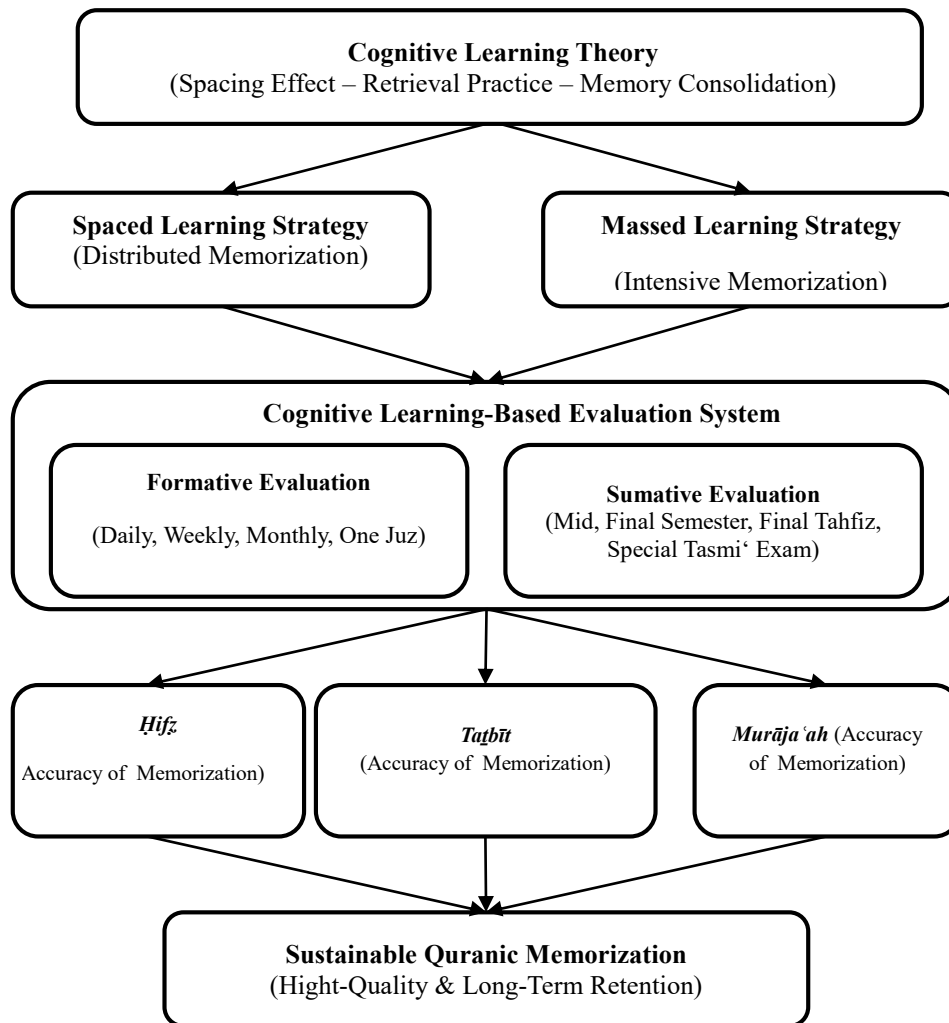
**Cognitive Learning Theory**
(Spacing Effect – Retrieval Practice – Memory Consolidation)

**Spaced Learning Strategy**
(Distributed Memorization)

**Massed Learning Strategy**
(Intensive Memorization)

**Cognitive Learning-Based Evaluation System**

**Formative Evaluation**
(Daily, Weekly, Monthly, One Juz)

**Sumative Evaluation**
(Mid, Final Semester, Final Tahfiz, Special Tasmi‘ Exam)

***Ḥifẓ***
Accuracy of Memorization)

***Taṯbīt***
(Accuracy of Memorization)

***Murāja῾ah*** (Accuracy of Memorization)

**Sustainable Quranic Memorization**
(Hight-Quality & Long-Term Retention)